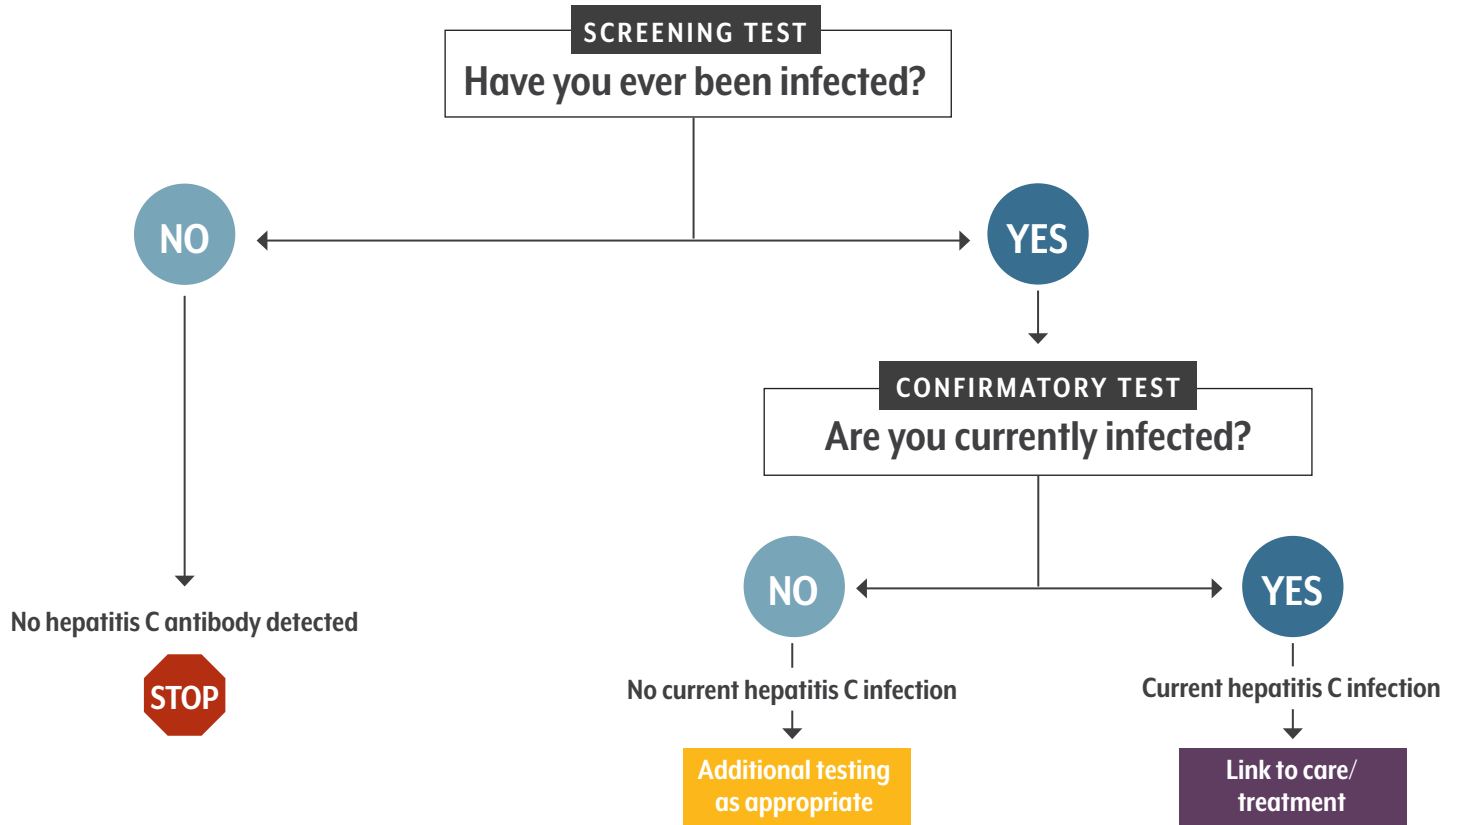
SCREENING TEST
Have you ever been infected?

NO

YES

CONFIRMATORY TEST
Are you currently infected?

No hepatitis C antibody detected

STOP

NO

YES

No current hepatitis C infection

Additional testing as appropriate

Current hepatitis C infection

Link to care/ treatment